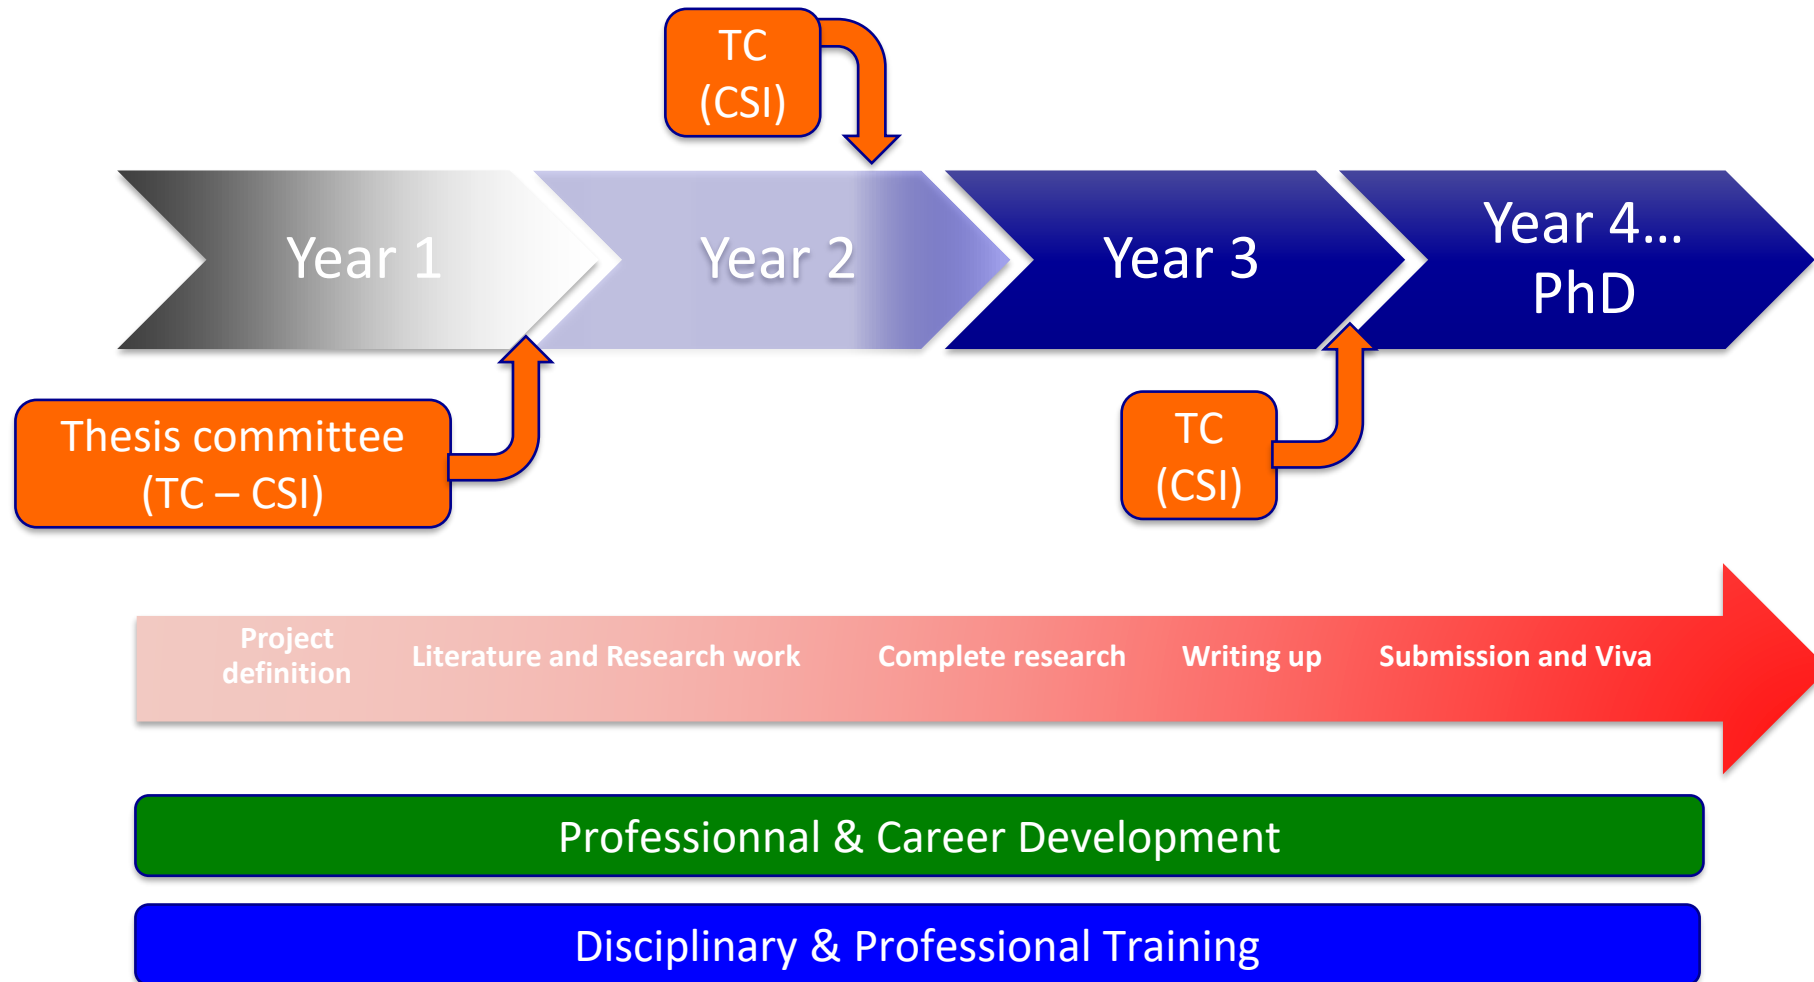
TC
(CSI)

Year 1

Year 2

Year 3

Year 4…
PhD

Thesis committee
(TC – CSI)

TC
(CSI)

Project definition

Literature and Research work

Complete research

Writing up

Submission and Viva

Professionnal & Career Development

Disciplinary & Professional Training